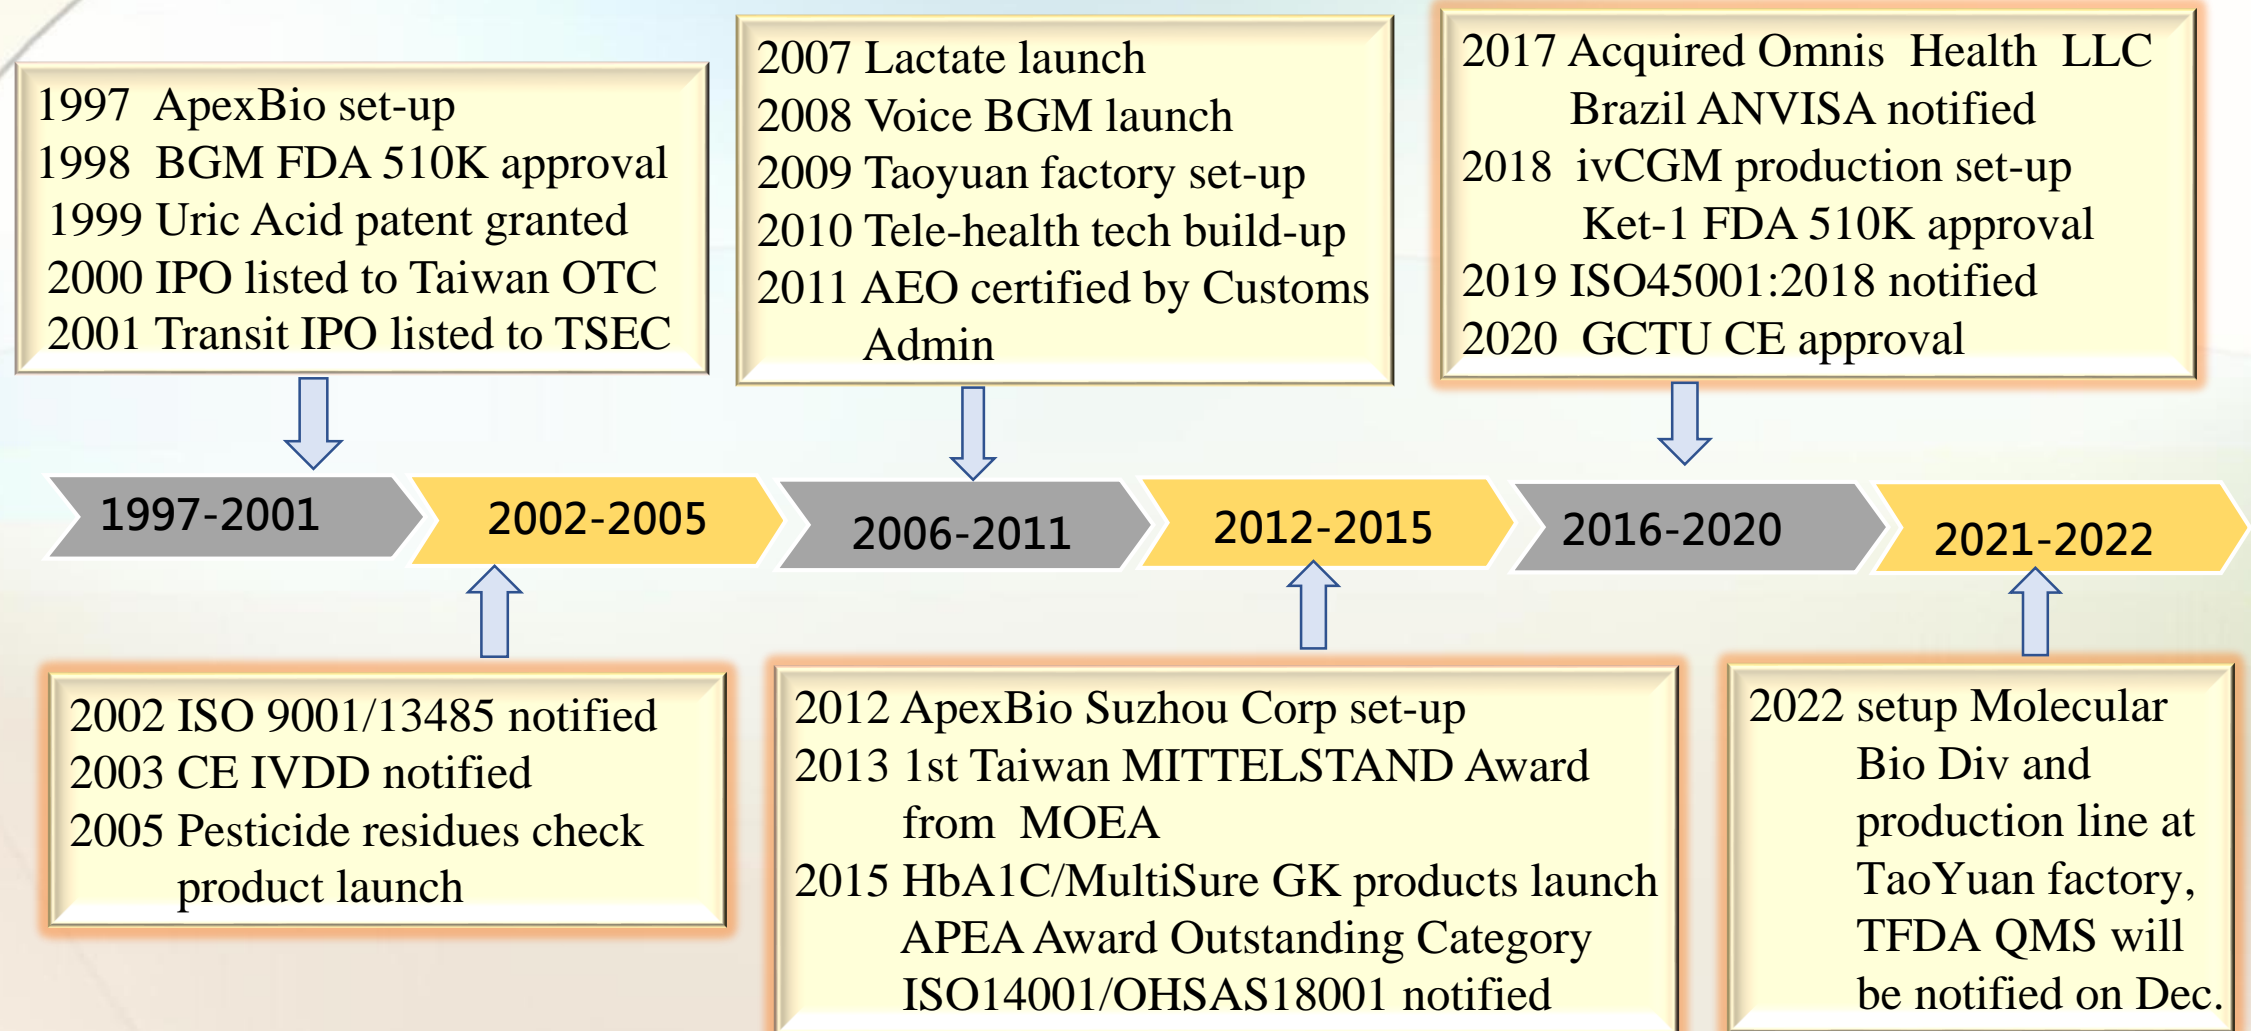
1997 ApexBio set-up
1998 BGM FDA 510K approval
1999 Uric Acid patent granted
2000 IPO listed to Taiwan OTC
2001 Transit IPO listed to TSEC

2007 Lactate launch
2008 Voice BGM launch
2009 Taoyuan factory set-up
2010 Tele-health tech build-up
2011 AEO certified by Customs Admin

2017 Acquired Omnis Health LLC
Brazil ANVISA notified
2018 ivCGM production set-up
Ket-1 FDA 510K approval
2019 ISO45001:2018 notified
2020 GCTU CE approval

1997-2001

2002-2005

2006-2011

2012-2015

2016-2020

2021-2022

2002 ISO 9001/13485 notified
2003 CE IVDD notified
2005 Pesticide residues check product launch

2012 ApexBio Suzhou Corp set-up
2013 1st Taiwan MITTELSTAND Award from MOEA
2015 HbA1C/MultiSure GK products launch
APEA Award Outstanding Category
ISO14001/OHSAS18001 notified

2022 setup Molecular Bio Div and production line at TaoYuan factory, TFDA QMS will be notified on Dec.